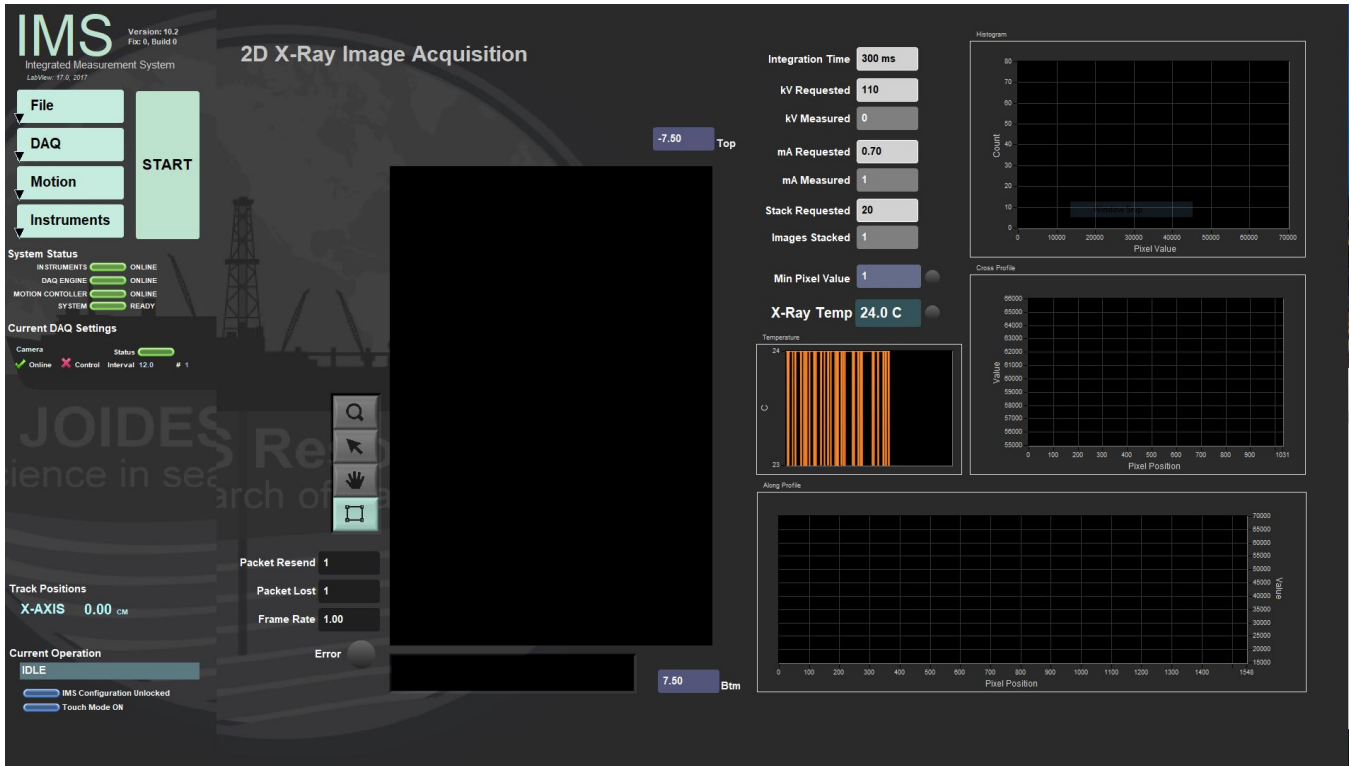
IMS
Version: 10.2
Fix: 0, Build 0
Integrated Measurement System
LabView: 17.0, 2017

File
DAQ
Motion
Instruments
START

System Status
INSTRUMENTS ONLINE
DAQ ENGINE ONLINE
MOTION CONTOLLER ONLINE
SYSTEM READY

Current DAQ Settings
Camera
Status
Online Control Interval 12.0 # 1

JOIDES Res
ience in sea arch of

Track Positions
X-AXIS 0.00 CM

Current Operation
IDLE
IMS Configuration Unlocked
Touch Mode ON

2D X-Ray Image Acquisition

-7.50 Top

Packet Resend 1
Packet Lost 1
Frame Rate 1.00
Error

7.50 Btm

Integration Time 300 ms
kV Requested 110
kV Measured 0
mA Requested 0.70
mA Measured 1
Stack Requested 20
Images Stacked 1
Min Pixel Value 1
X-Ray Temp 24.0 C

Temperature
24
C
23

Histogram
80
70
60
50
40
30
20
10
0
Count
0 10000 20000 30000 40000 50000 60000 70000
Pixel Value

Cross Profile
66000
65000
64000
63000
62000
61000
60000
59000
58000
57000
56000
55000
Value
0 100 200 300 400 500 600 700 800 900 1031
Pixel Position

Along Profile
70000
65000
60000
55000
50000
45000
40000
35000
30000
25000
20000
15000
Value
0 100 200 300 400 500 600 700 800 900 1000 1100 1200 1300 1400 1548
Pixel Position